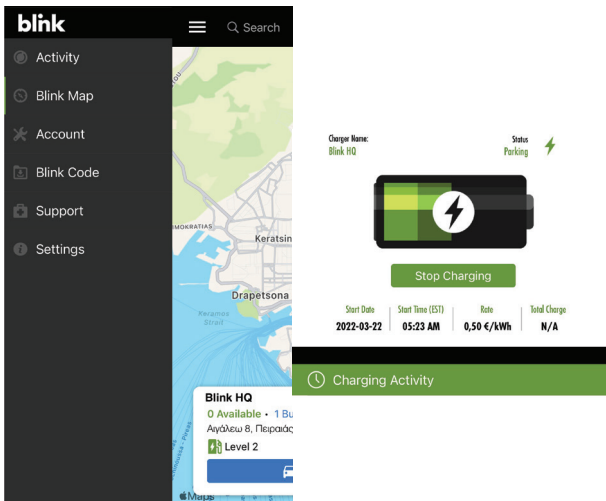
blink

Search

Activity

Blink Map

Account

Blink Code

Support

Settings

MOKRATIAS

Keratsin

Drapetsona

Keramos Strait

Blink HQ

0 Available • 1 Bu

Αιγάλεω 8, Πειραιάς

Level 2

Maps

Charger Name:
Blink HQ

Status
Parking

Stop Charging

| Start Date | Start Time (EST) | Rate | Total Charge |
|---|---|---|---|
| 2022-03-22 | 05:23 AM | 0,50 €/kWh | N/A |

Charging Activity